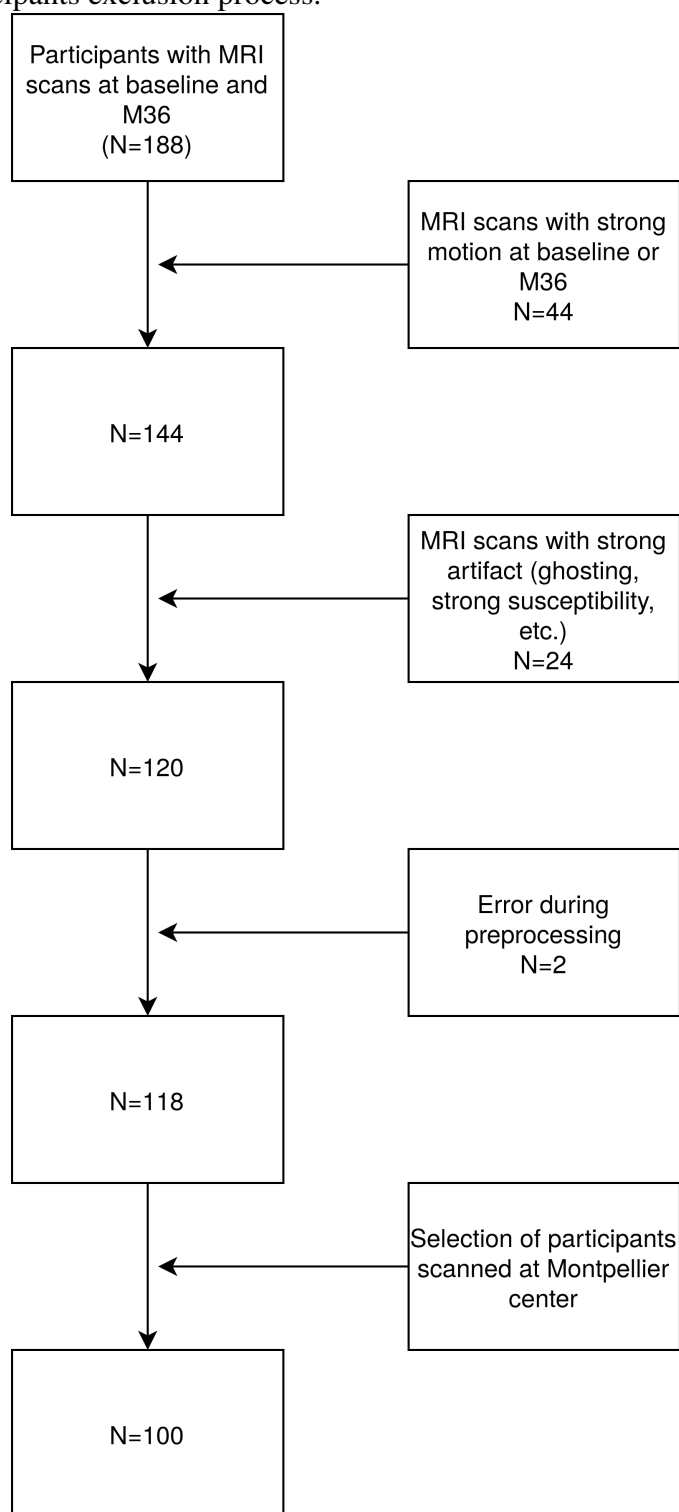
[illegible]ipants exclusion process.

Participants with MRI scans at baseline and M36 (N=188)

MRI scans with strong motion at baseline or M36 N=44

N=144

MRI scans with strong artifact (ghosting, strong susceptibility, etc.) N=24

N=120

Error during preprocessing N=2

N=118

Selection of participants scanned at Montpellier center

N=100